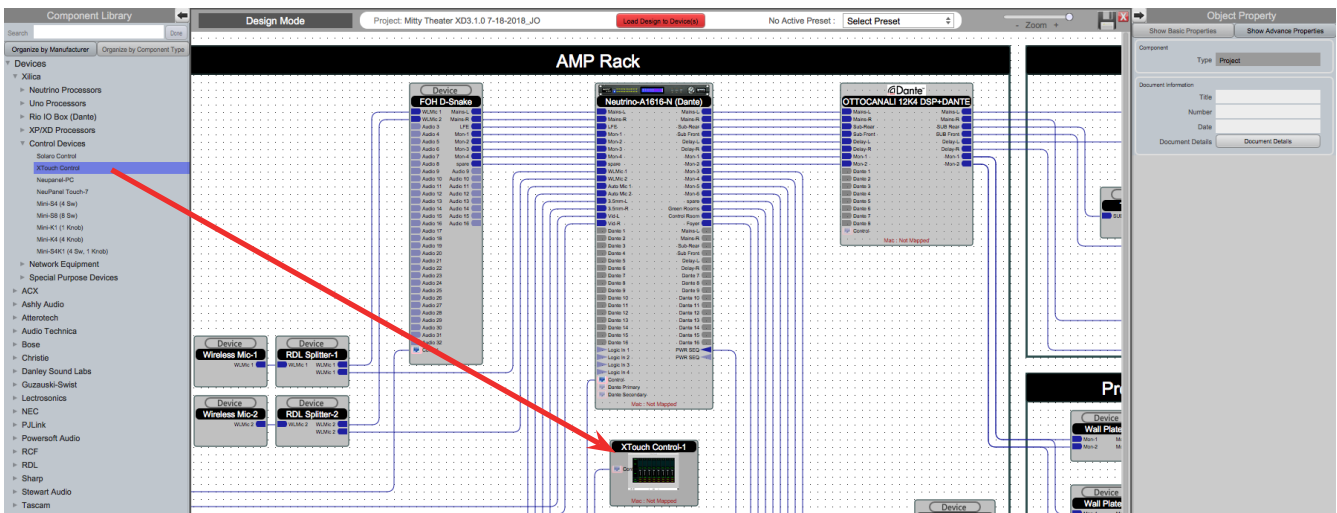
Component Library
Search
Done
Organize by Manufacturer
Organize by Component Type
Devices
Xilica
Neutrino Processors
Uno Processors
Rio IO Box (Dante)
XP/XD Processors
Control Devices
Solaro Control
XTouch Control
Neupanel-PC
NeuPanel Touch-7
Mini-S4 (4 Sw)
Mini-S8 (8 Sw)
Mini-K1 (1 Knob)
Mini-K4 (4 Knob)
Mini-S4K1 (4 Sw, 1 Knob)
Network Equipment
Special Purpose Devices
ACX
Ashly Audio
Attero tech
Audio Technica
Bose
Christie
Danley Sound Labs
Guzauski-Swist
Lectrosonics
NEC
PJLink
Powersoft Audio
RCF
RDL
Sharp
Stewart Audio
Tascam

Design Mode
Project: Mitty Theater XD3.1.0 7-18-2018_JO
Load Design to Device(s)
No Active Preset :
Select Preset
- Zoom +

AMP Rack

Device
FOH D-Snake
WLMic 1
WLMic 2
Audio 3
Audio 4
Audio 5
Audio 6
Audio 7
Audio 8
Audio 9
Audio 10
Audio 11
Audio 12
Audio 13
Audio 14
Audio 15
Audio 16
Audio 17
Audio 18
Audio 19
Audio 20
Audio 21
Audio 22
Audio 23
Audio 24
Audio 25
Audio 26
Audio 27
Audio 28
Audio 29
Audio 30
Audio 31
Audio 32
Mains-L
Mains-R
LFE
Mon-1
Mon-2
Mon-3
Mon-4
spare
Audio 9
Audio 10
Audio 11
Audio 12
Audio 13
Audio 14
Audio 15
Audio 16

Neutrino-A1616-N (Dante)
Mains-L
Mains-R
LFE
Mon-1
Mon-2
Mon-3
Mon-4
spare
WLMic 1
WLMic 2
Auto Mic 1
Auto Mic 2
3.5mm-L
3.5mm-R
Vid-L
Vid-R
Dante 1
Dante 2
Dante 3
Dante 4
Dante 5
Dante 6
Dante 7
Dante 8
Dante 9
Dante 10
Dante 11
Dante 12
Dante 13
Dante 14
Dante 15
Dante 16
Logic In 1
Logic In 2
Logic In 3
Logic In 4
Control
Dante Primary
Dante Secondary
Mac : Not Mapped
Mains-L
Mains-R
Sub-Rear
Sub-Front
Delay-L
Delay-R
Mon-1
Mon-2
Mon-3
Mon-4
Mon-5
Mon-6
spare
Green Rooms
Control Room
Foyer
Mains-L
Mains-R
Sub-Rear
Sub-Front
Delay-L
Delay-R
Dante 7
Dante 8
Dante 9
Dante 10
Dante 11
Dante 12
Dante 13
Dante 14
Dante 15
Dante 16
PWR SEQ
PWR SEQ

Dante
OTTOCANALI 12K4 DSP+DANTE
Mains-L
Mains-R
Sub-Rear
Sub-Front
Delay-L
Delay-R
Mon-1
Mon-2
Dante 1
Dante 2
Dante 3
Dante 4
Dante 5
Dante 6
Dante 7
Dante 8
Control
Mac : Not Mapped
Mains-L
Mains-R
Sub-Rear
Sub-Front
Delay-L
Delay-R
Mon-1
Mon-2

Device
Wireless Mic-1
WLMic 1
Device
RDL Splitter-1
WLMic 1
WLMic 1
WLMic 2
Device
Wireless Mic-2
WLMic 2
Device
RDL Splitter-2
WLMic 2
WLMic 1
WLMic 2

XTouch Control-1
Mac : Not Mapped

Device
Device
Wall Plate
Mon-1
Mon-2
Device
Wall Plate
Pr

Object Property
Show Basic Properties
Show Advance Properties
Component
Type
Project
Document Information
Title
Number
Date
Document Details
Document Details